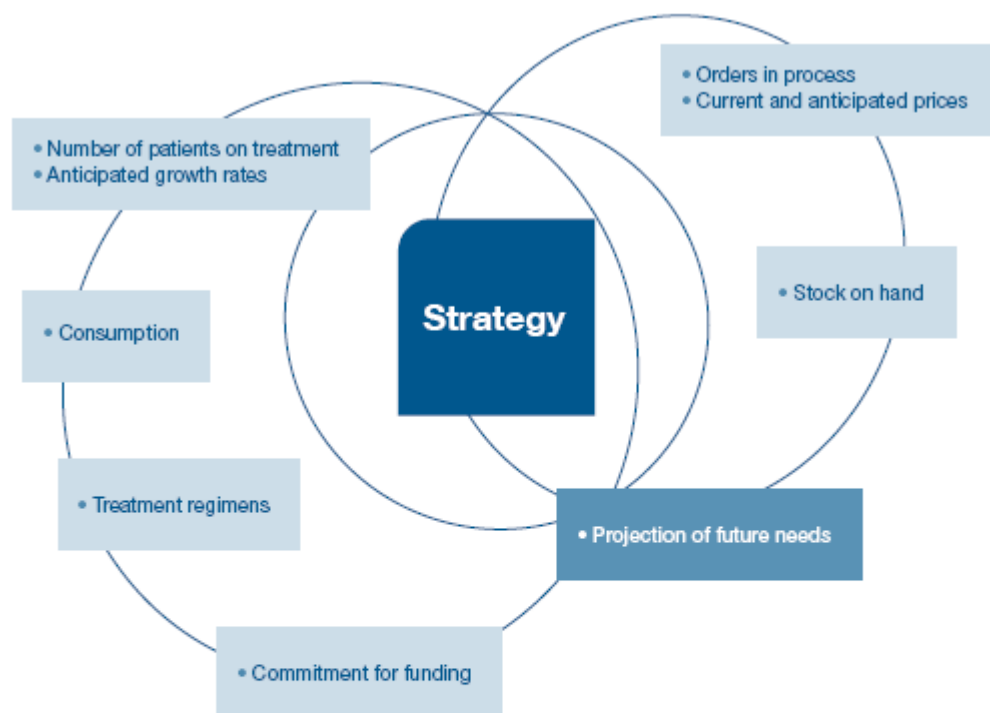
• Orders in process
• Current and anticipated prices

• Number of patients on treatment
• Anticipated growth rates

Strategy

• Stock on hand

• Consumption

• Treatment regimens

• Projection of future needs

• Commitment for funding